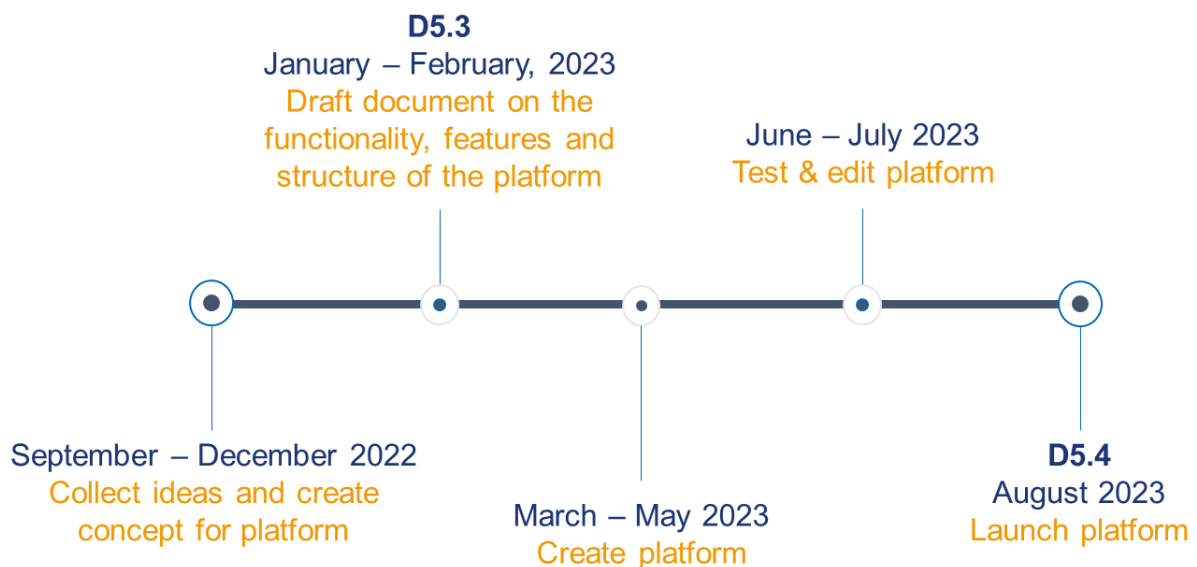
D5.3
January – February, 2023
Draft document on the functionality, features and structure of the platform

June – July 2023
Test & edit platform

September – December 2022
Collect ideas and create concept for platform

March – May 2023
Create platform

D5.4
August 2023
Launch platform